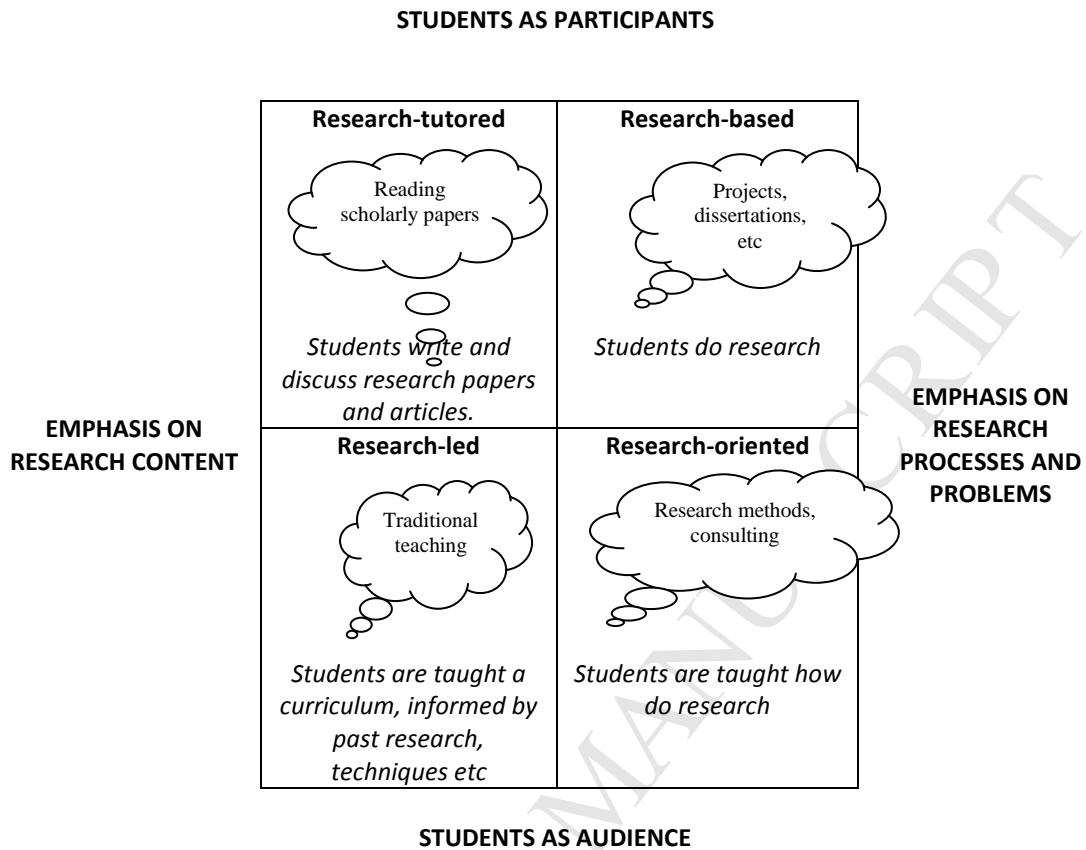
STUDENTS AS PARTICIPANTS

| Research-tutored | Research-based |
|---|---|
| Reading scholarly papers | Projects, dissertations, etc |
| *Students write and discuss research papers and articles.* | *Students do research* |
| **Research-led** | **Research-oriented** |
| Traditional teaching | Research methods, consulting |
| *Students are taught a curriculum, informed by past research, techniques etc* | *Students are taught how do research* |

EMPHASIS ON RESEARCH CONTENT

EMPHASIS ON RESEARCH PROCESSES AND PROBLEMS

STUDENTS AS AUDIENCE

ACCEPTED MANUSCRIPT